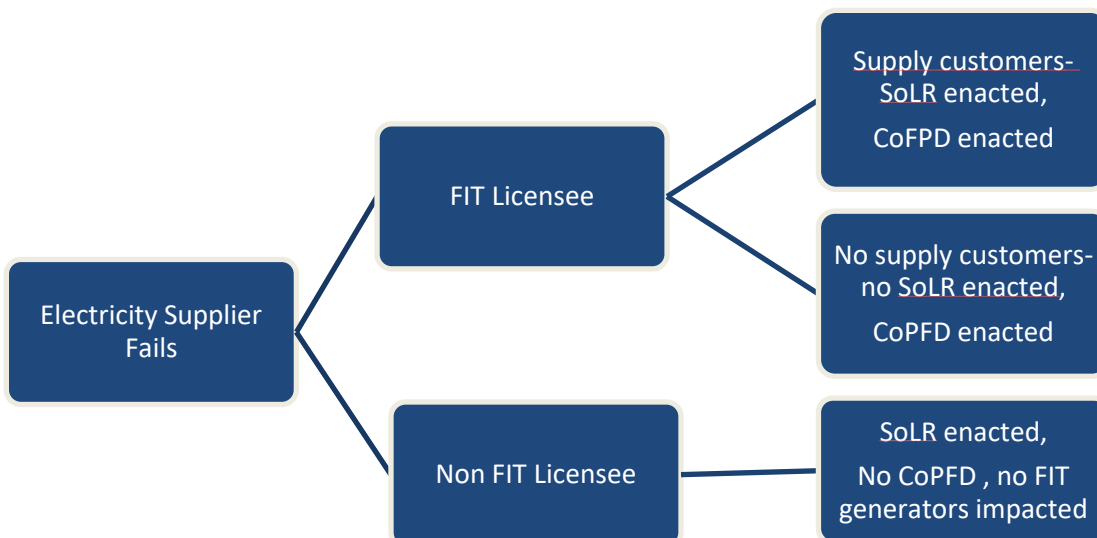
Electricity Supplier Fails

FIT Licensee

Supply customers- SoLR enacted, CoFPD enacted

No supply customers- no SoLR enacted, CoPFD enacted

Non FIT Licensee

SoLR enacted, No CoPFD , no FIT generators impacted